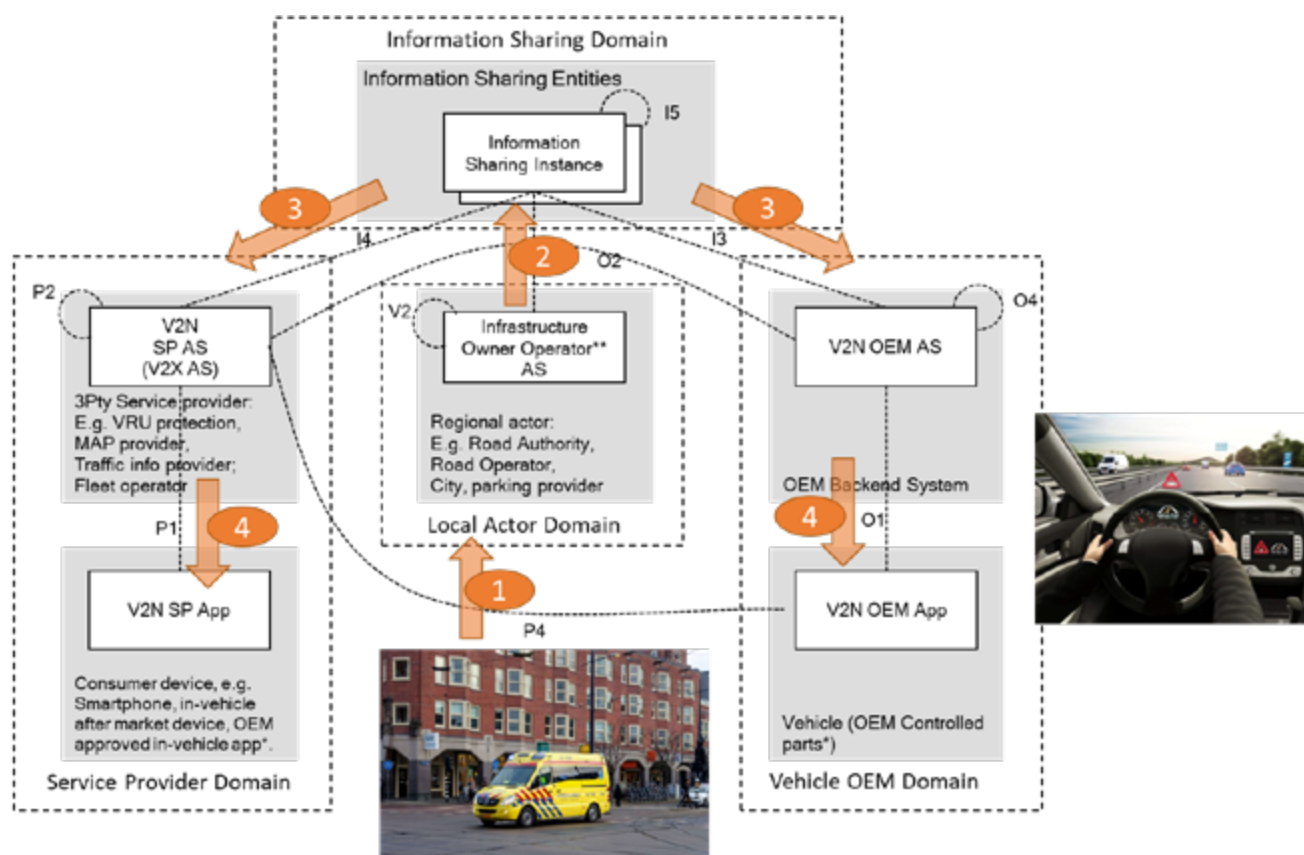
Information Sharing Domain

Information Sharing Entities

I5

Information Sharing Instance

3

3

I4

I3

2

O2

P2

V2N SP AS (V2X AS)

3Pty Service provider: E.g. VRU protection, MAP provider, Traffic info provider; Fleet operator

V2

Infrastructure Owner Operator** AS

Regional actor: E.g. Road Authority, Road Operator, City, parking provider

Local Actor Domain

O4

V2N OEM AS

OEM Backend System

P1

4

V2N SP App

Consumer device, e.g. Smartphone, in-vehicle after market device, OEM approved in-vehicle app*.

Service Provider Domain

1

P4

4

O1

V2N OEM App

Vehicle (OEM Controlled parts*)

Vehicle OEM Domain